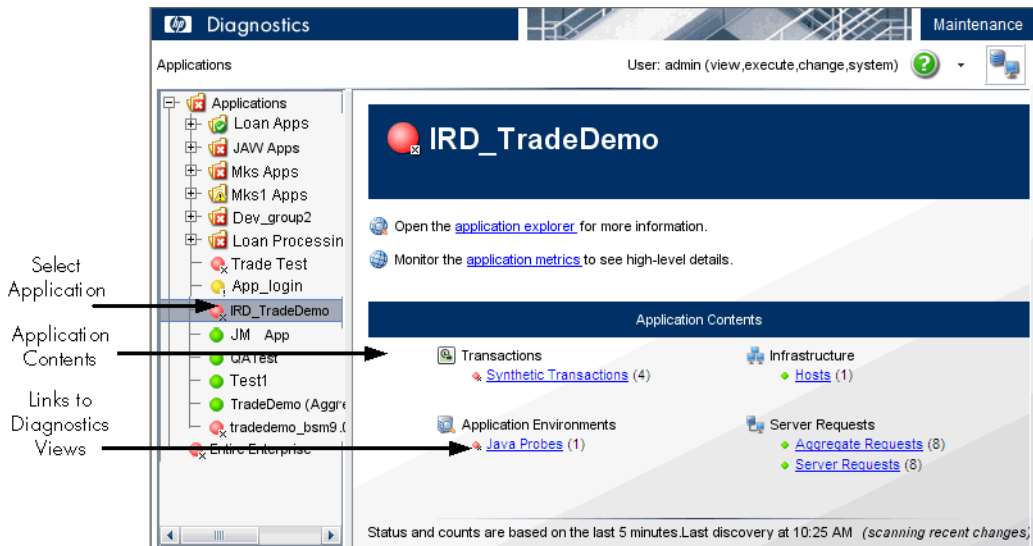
Diagnostics

Maintenance

Applications

User: admin (view,execute,change,system)

Applications
Loan Apps
JAW Apps
Mks Apps
Mks1 Apps
Dev_group2
Loan Processin
Trade Test
App_login
IRD_TradeDemo
JM App
QATest
Test1
TradeDemo (Aggre
tradedemo_bsm9.(
Entire Enterprise

Select Application

Application Contents

Links to Diagnostics Views

IRD_TradeDemo

Open the application explorer for more information.

Monitor the application metrics to see high-level details.

Application Contents

Transactions
Synthetic Transactions (4)

Infrastructure
Hosts (1)

Application Environments
Java Probes (1)

Server Requests
Aggregate Requests (8)
Server Requests (8)

Status and counts are based on the last 5 minutes.Last discovery at 10:25 AM (scanning recent changes)